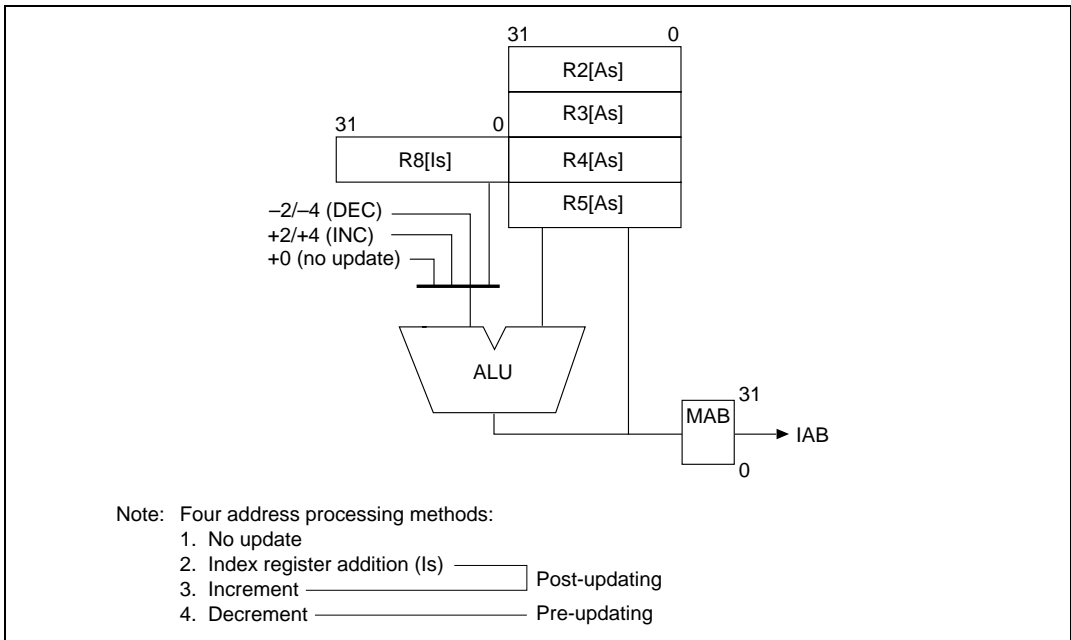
31 0

R2[As]

R3[As]

31 0

R8[Is]

R4[As]

R5[As]

–2/–4 (DEC)
+2/+4 (INC)
+0 (no update)

ALU

31

MAB

IAB

0

Note: Four address processing methods:
1. No update
2. Index register addition (Is)
3. Increment
Post-updating
4. Decrement
Pre-updating